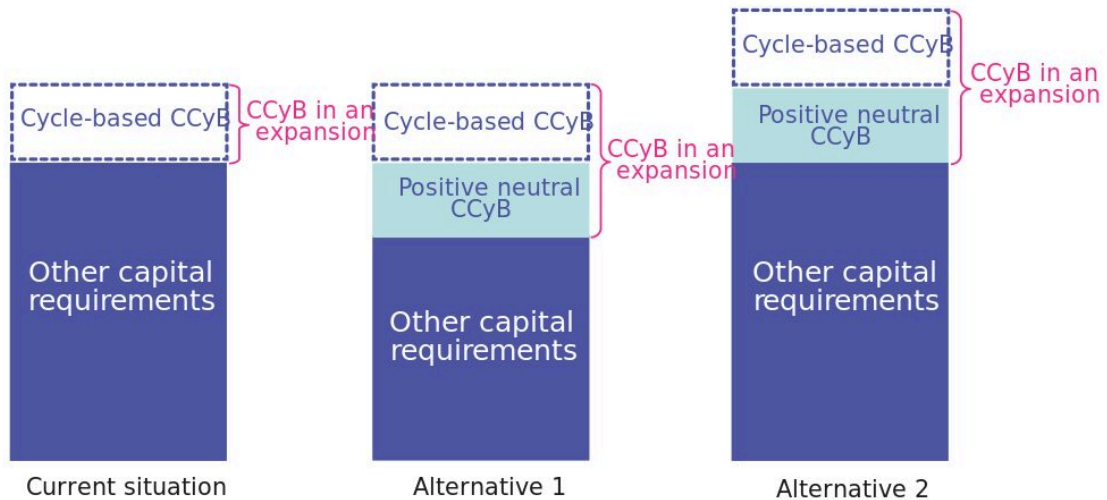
Cycle-based CCyB

CCyB in an expansion

Other capital requirements

Current situation

Cycle-based CCyB

Positive neutral CCyB

CCyB in an expansion

Other capital requirements

Alternative 1

Cycle-based CCyB

Positive neutral CCyB

CCyB in an expansion

Other capital requirements

Alternative 2